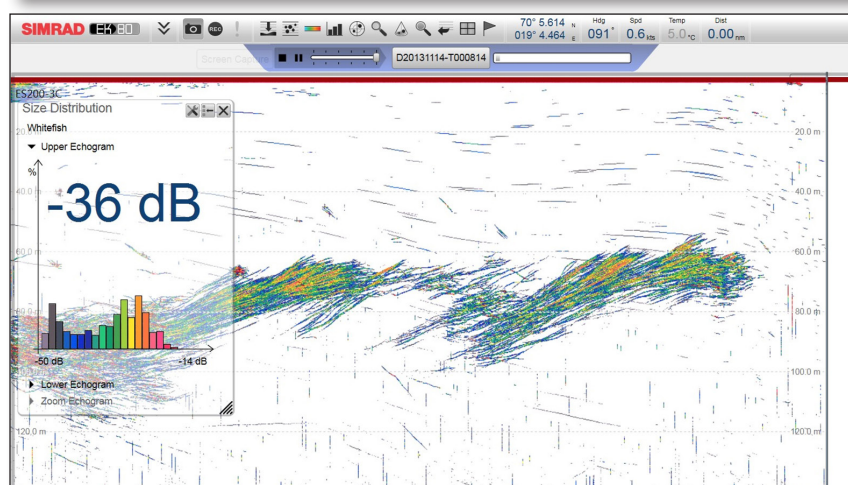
SIMRAD EK80

REC

70° 5.614 N
019° 4.464 E

Hdg
091°

Spd
0.6 kts

Temp
5.0 °C

Dist
0.00 nm

Screen Capture

D20131114-T000814

ES200-3C

Size Distribution

Whitefish

Upper Echogram

%

-36 dB

-50 dB

-14 dB

Lower Echogram

Zoom Echogram

20.0 m

40.0 m

60.0 m

80.0 m

100.0 m

120.0 m

20.0 m

40.0 m

60.0 m

80.0 m

100.0 m

120.0 m